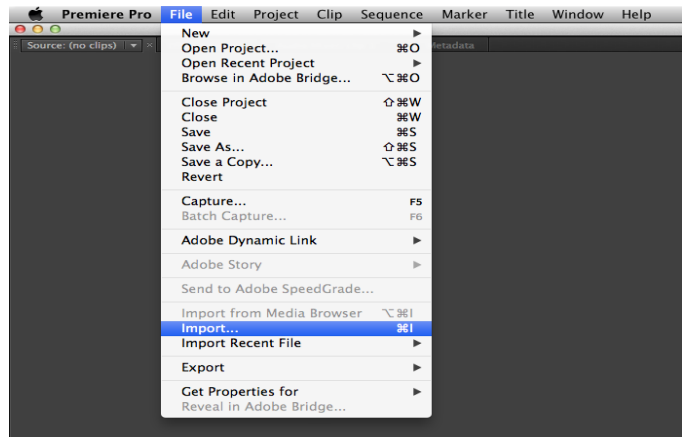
Premiere Pro File Edit Project Clip Sequence Marker Title Window Help

Source: (no clips)

Metadata

New ▶
Open Project... ⌘O
Open Recent Project ▶
Browse in Adobe Bridge... ⌥⌘O

Close Project ⇧⌘W
Close ⌘W
Save ⌘S
Save As... ⇧⌘S
Save a Copy... ⌥⌘S
Revert

Capture... F5
Batch Capture... F6

Adobe Dynamic Link ▶

Adobe Story ▶

Send to Adobe SpeedGrade...

Import from Media Browser ⌥⌘I
Import... ⌘I
Import Recent File ▶

Export ▶

Get Properties for ▶
Reveal in Adobe Bridge...